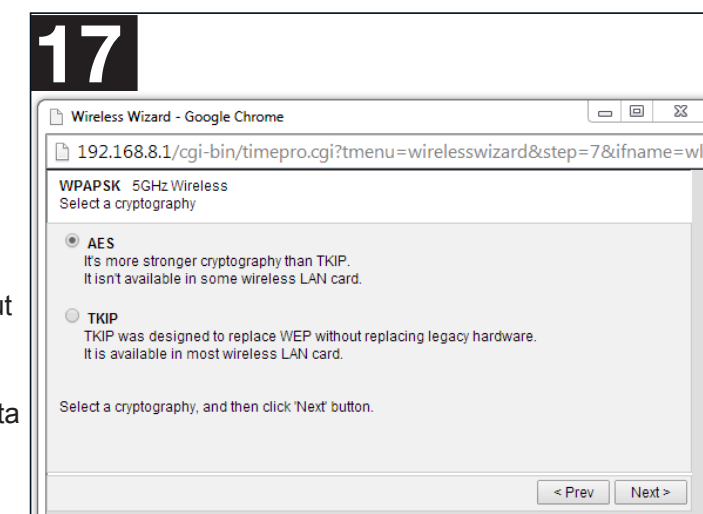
17

Wireless Wizard - Google Chrome

192.168.8.1/cgi-bin/timepro.cgi?tmenu=wirelesswizard&step=7&ifname=wl

WPAPSK 5GHz Wireless
Select a cryptography

AES
It's more stronger cryptography than TKIP.
It isn't available in some wireless LAN card.

TKIP
TKIP was designed to replace WEP without replacing legacy hardware.
It is available in most wireless LAN card.

Select a cryptography, and then click 'Next' button.

< Prev Next >

ut

ta